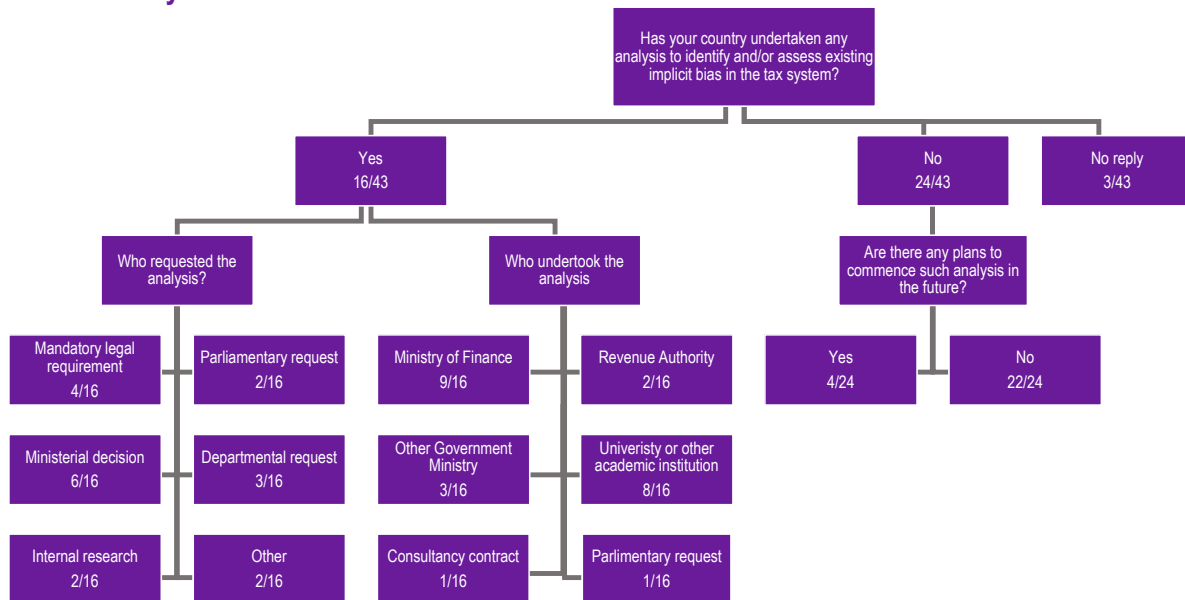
Has your country undertaken any analysis to identify and/or assess existing implicit bias in the tax system?

Yes
16/43

No
24/43

No reply
3/43

Who requested the analysis?

Who undertook the analysis

Are there any plans to commence such analysis in the future?

Mandatory legal requirement
4/16

Parliamentary request
2/16

Ministerial decision
6/16

Departmental request
3/16

Internal research
2/16

Other
2/16

Ministry of Finance
9/16

Revenue Authority
2/16

Other Government Ministry
3/16

Univeristy or other academic institution
8/16

Consultancy contract
1/16

Parlimentary request
1/16

Yes
4/24

No
22/24